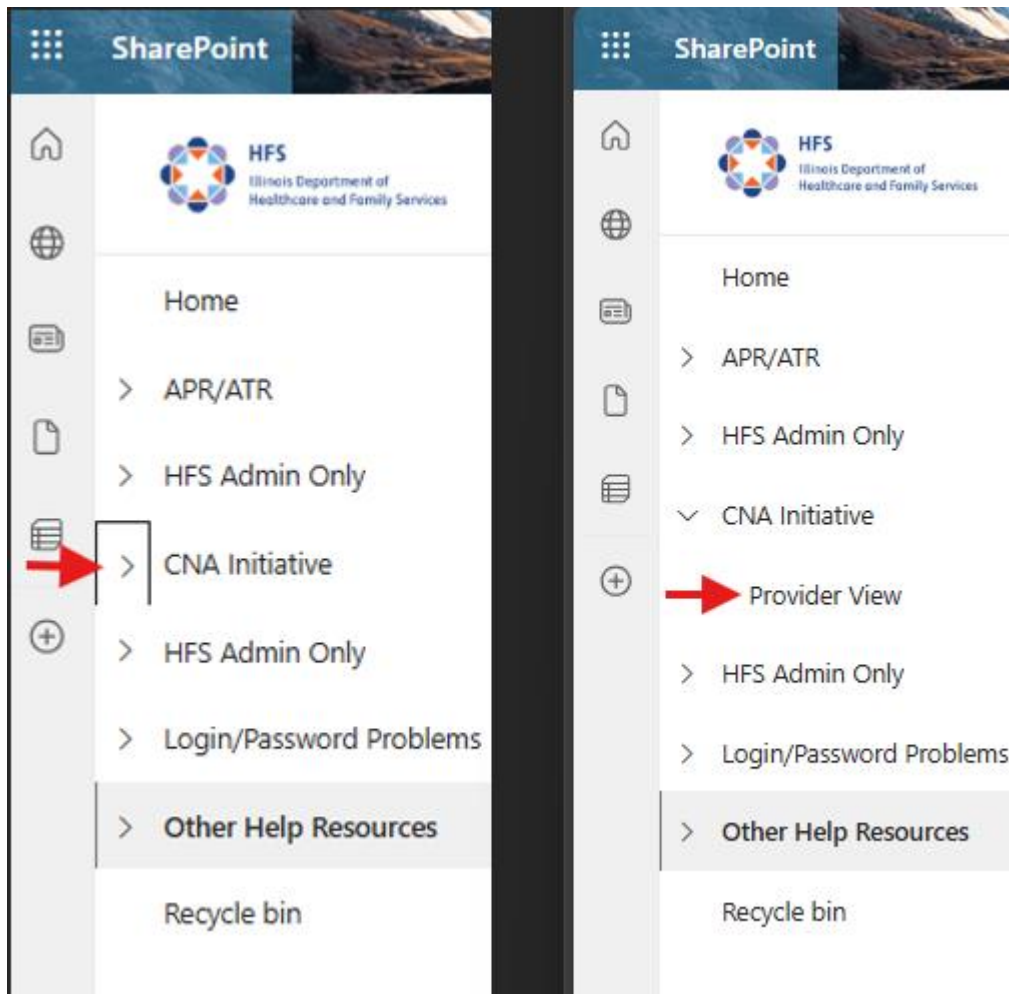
SharePoint

HFS
Illinois Department of Healthcare and Family Services

Home

APR/ATR

HFS Admin Only

CNA Initiative

HFS Admin Only

Login/Password Problems

Other Help Resources

Recycle bin

SharePoint

HFS
Illinois Department of Healthcare and Family Services

Home

APR/ATR

HFS Admin Only

CNA Initiative

Provider View

HFS Admin Only

Login/Password Problems

Other Help Resources

Recycle bin